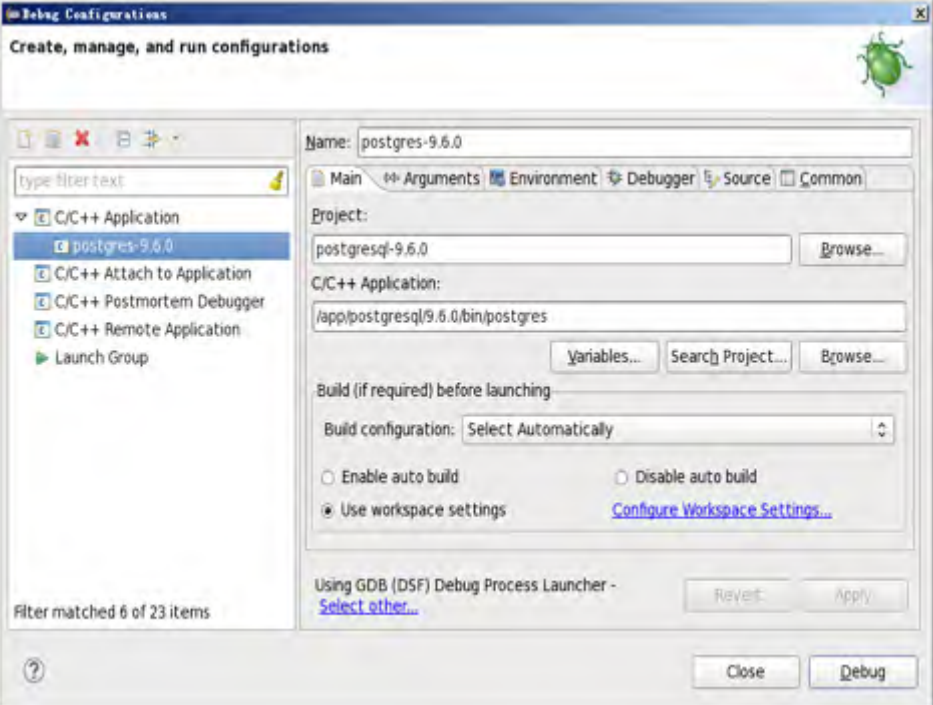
Debug Configurations

Create, manage, and run configurations

type filter text

C/C++ Application

postgres-9.6.0

C/C++ Attach to Application

C/C++ Postmortem Debugger

C/C++ Remote Application

Launch Group

Filter matched 6 of 23 items

Name: postgres-9.6.0

Main | Arguments | Environment | Debugger | Source | Common

Project:

postgresql-9.6.0

Browse...

C/C++ Application:

/app/postgresql/9.6.0/bin/postgres

Variables... | Search Project... | Browse...

Build (if required) before launching

Build configuration: Select Automatically

Enable auto build | Disable auto build

Use workspace settings | Configure Workspace Settings...

Using GDB (DSF) Debug Process Launcher - Select other...

Revert | Apply

Close | Debug